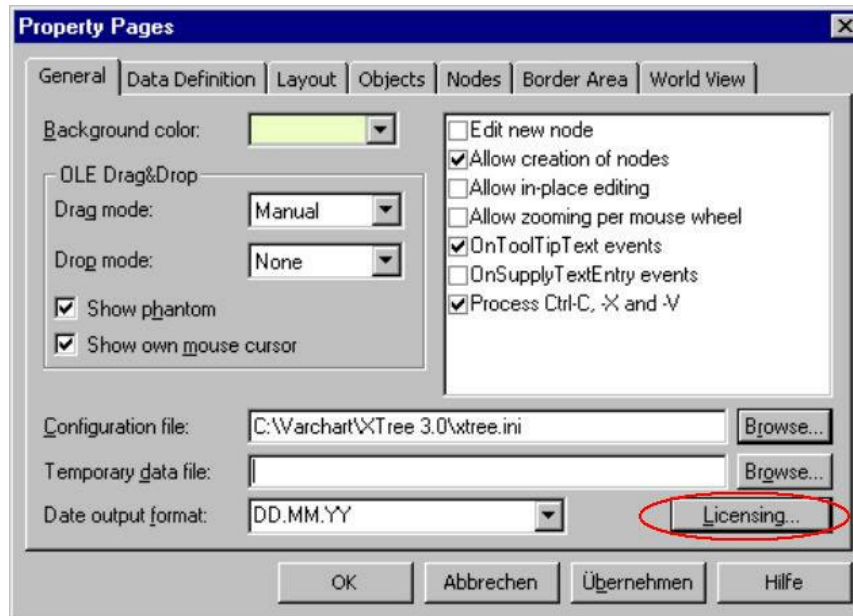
Property Pages

General | Data Definition | Layout | Objects | Nodes | Border Area | World View

Background color:

OLE Drag&Drop
Drag mode: Manual
Drop mode: None
☑ Show phantom
☑ Show own mouse cursor

☐ Edit new node
☑ Allow creation of nodes
☐ Allow in-place editing
☐ Allow zooming per mouse wheel
☑ OnToolTipText events
☐ OnSupplyTextEntry events
☑ Process Ctrl-C, -X and -V

Configuration file: C:\Varchart\XTree 3.0\xtree.ini Browse...
Temporary data file: Browse...
Date output format: DD.MM.YY Licensing...

OK Abbrechen Übernehmen Hilfe